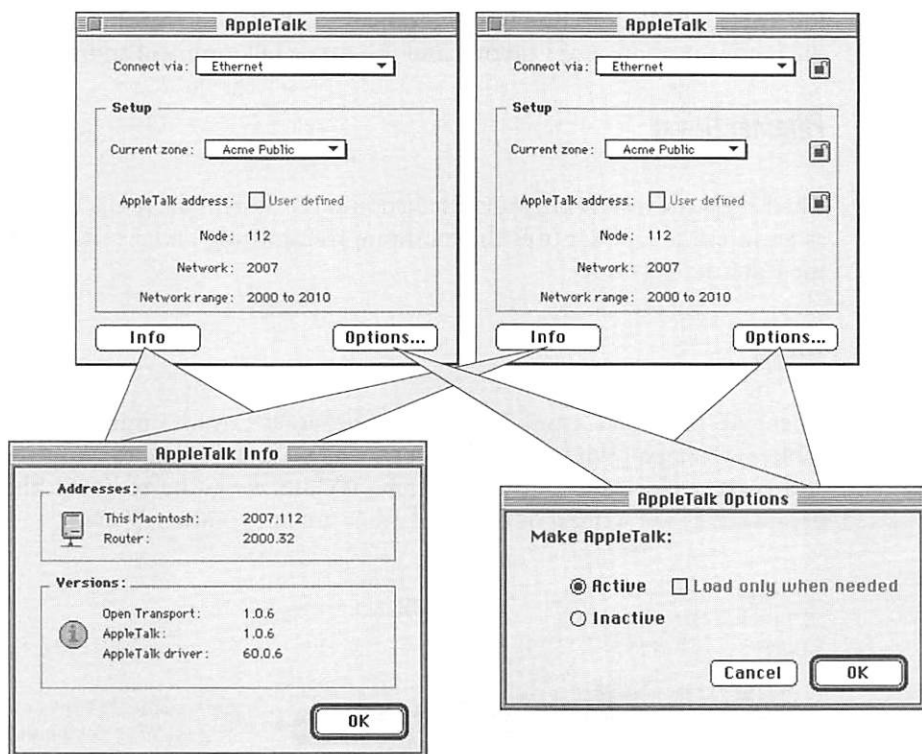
AppleTalk

Connect via: Ethernet

Setup

Current zone: Acme Public

AppleTalk address: User defined

Node: 112

Network: 2007

Network range: 2000 to 2010

Info

Options...

AppleTalk

Connect via: Ethernet

Setup

Current zone: Acme Public

AppleTalk address: User defined

Node: 112

Network: 2007

Network range: 2000 to 2010

Info

Options...

AppleTalk Info

Addresses:

This Macintosh: 2007.112

Router: 2000.32

Versions:

Open Transport: 1.0.6

AppleTalk: 1.0.6

AppleTalk driver: 60.0.6

OK

AppleTalk Options

Make AppleTalk:

Active

Load only when needed

Inactive

Cancel

OK